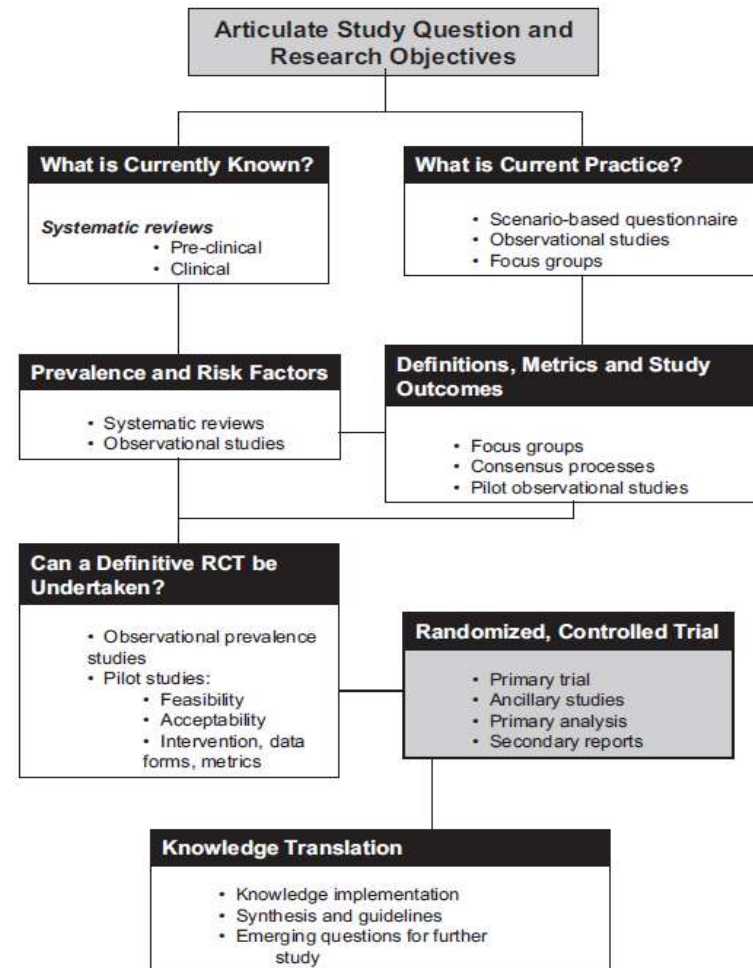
Articulate Study Question and Research Objectives

What is Currently Known?

*Systematic reviews*
- Pre-clinical
- Clinical

What is Current Practice?

- Scenario-based questionnaire
- Observational studies
- Focus groups

Prevalence and Risk Factors

- Systematic reviews
- Observational studies

Definitions, Metrics and Study Outcomes

- Focus groups
- Consensus processes
- Pilot observational studies

Can a Definitive RCT be Undertaken?

- Observational prevalence studies
- Pilot studies:
  - Feasibility
  - Acceptability
  - Intervention, data forms, metrics

Randomized, Controlled Trial

- Primary trial
- Ancillary studies
- Primary analysis
- Secondary reports

Knowledge Translation

- Knowledge implementation
- Synthesis and guidelines
- Emerging questions for further study